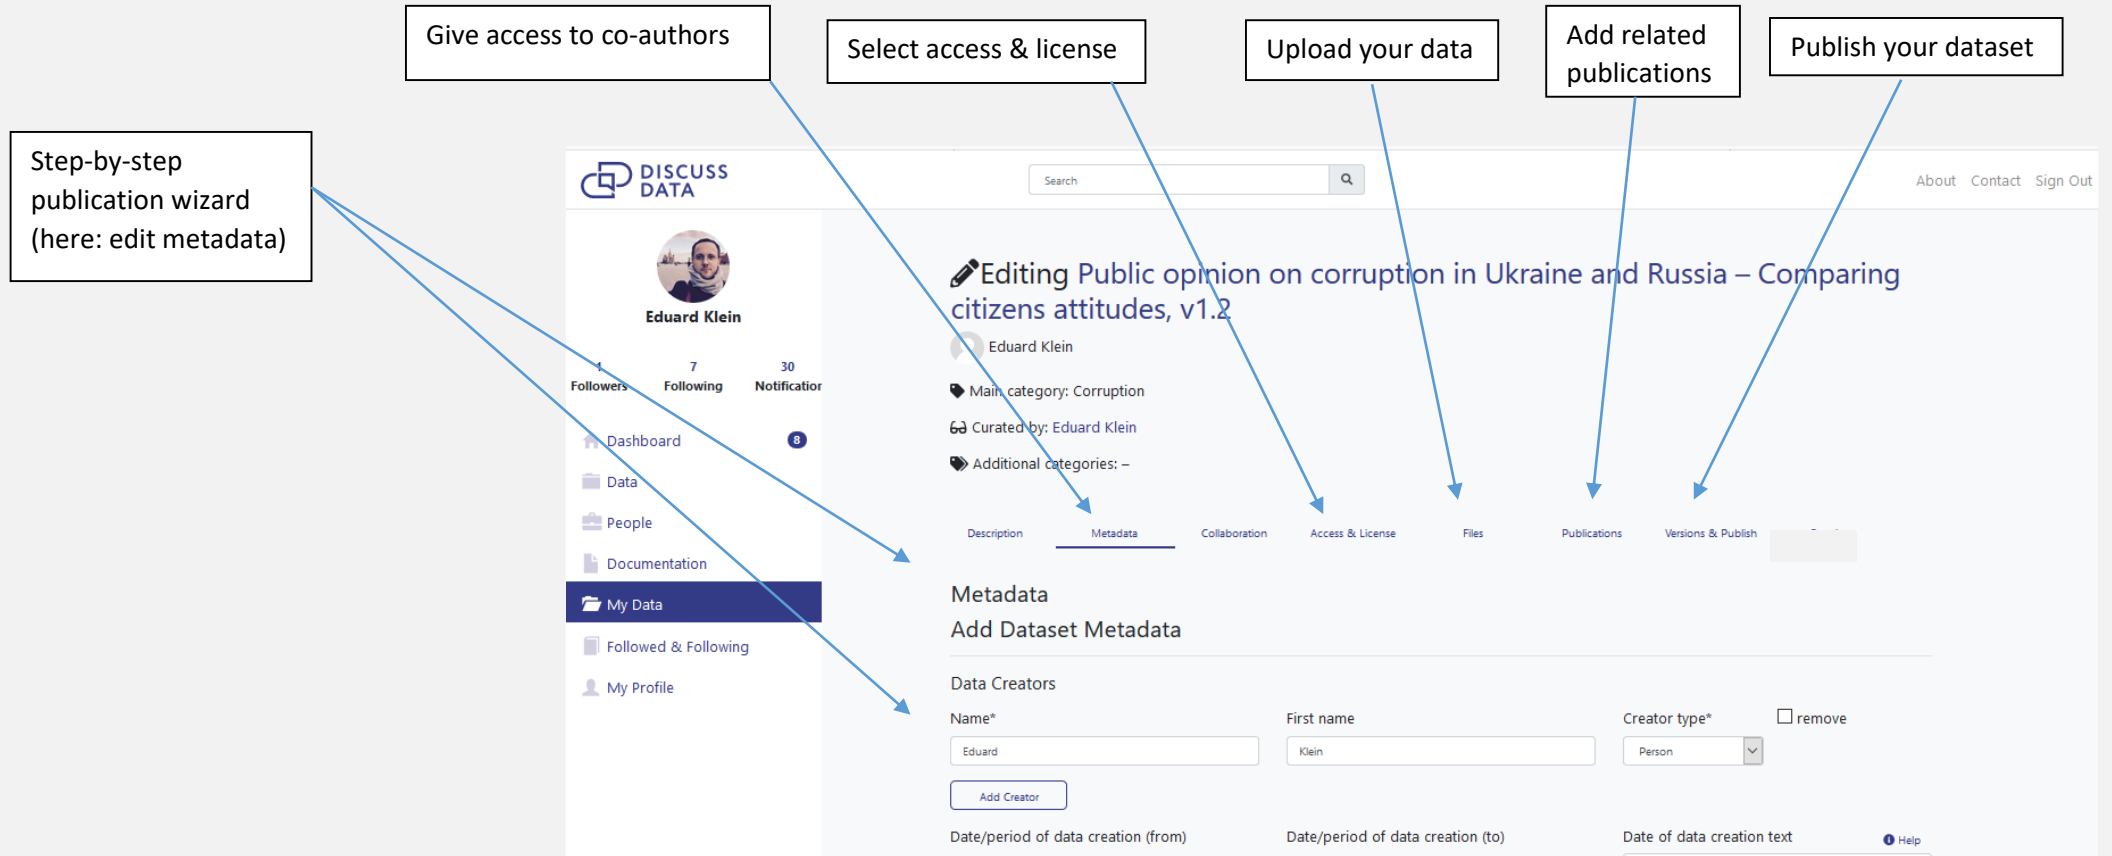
Give access to co-authors

Select access & license

Upload your data

Add related publications

Publish your dataset

Step-by-step publication wizard (here: edit metadata)

DISCUSS DATA

Search

About Contact Sign Out

Eduard Klein

1 Followers 7 Following 30 Notification

Dashboard 8

Data

People

Documentation

My Data

Followed & Following

My Profile

Editing Public opinion on corruption in Ukraine and Russia – Comparing citizens attitudes, v1.2

Eduard Klein

Main category: Corruption

Curated by: Eduard Klein

Additional categories: –

Description Metadata Collaboration Access & License Files Publications Versions & Publish

Metadata

Add Dataset Metadata

Data Creators

Name* First name Creator type* remove

Eduard Klein Person

Add Creator

Date/period of data creation (from) Date/period of data creation (to) Date of data creation text Help